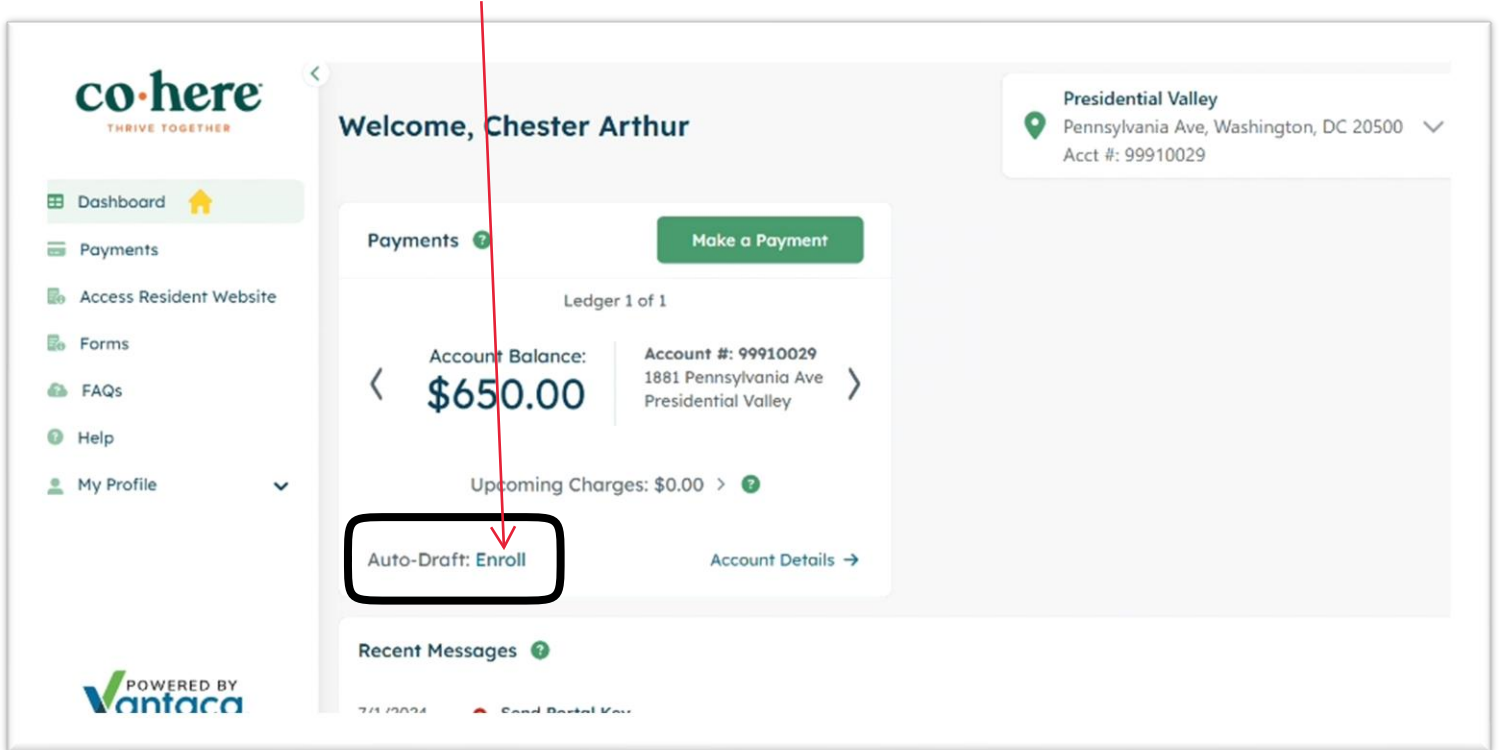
co·here
THRIVE TOGETHER

Dashboard
Payments
Access Resident Website
Forms
FAQs
Help
My Profile

POWERED BY
Vantaca

Welcome, Chester Arthur

Presidential Valley
Pennsylvania Ave, Washington, DC 20500
Acct #: 99910029

Payments

Make a Payment

Ledger 1 of 1

Account Balance:
$650.00

Account #: 99910029
1881 Pennsylvania Ave
Presidential Valley

Upcoming Charges: $0.00

Auto-Draft: Enroll

Account Details →

Recent Messages

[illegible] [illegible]